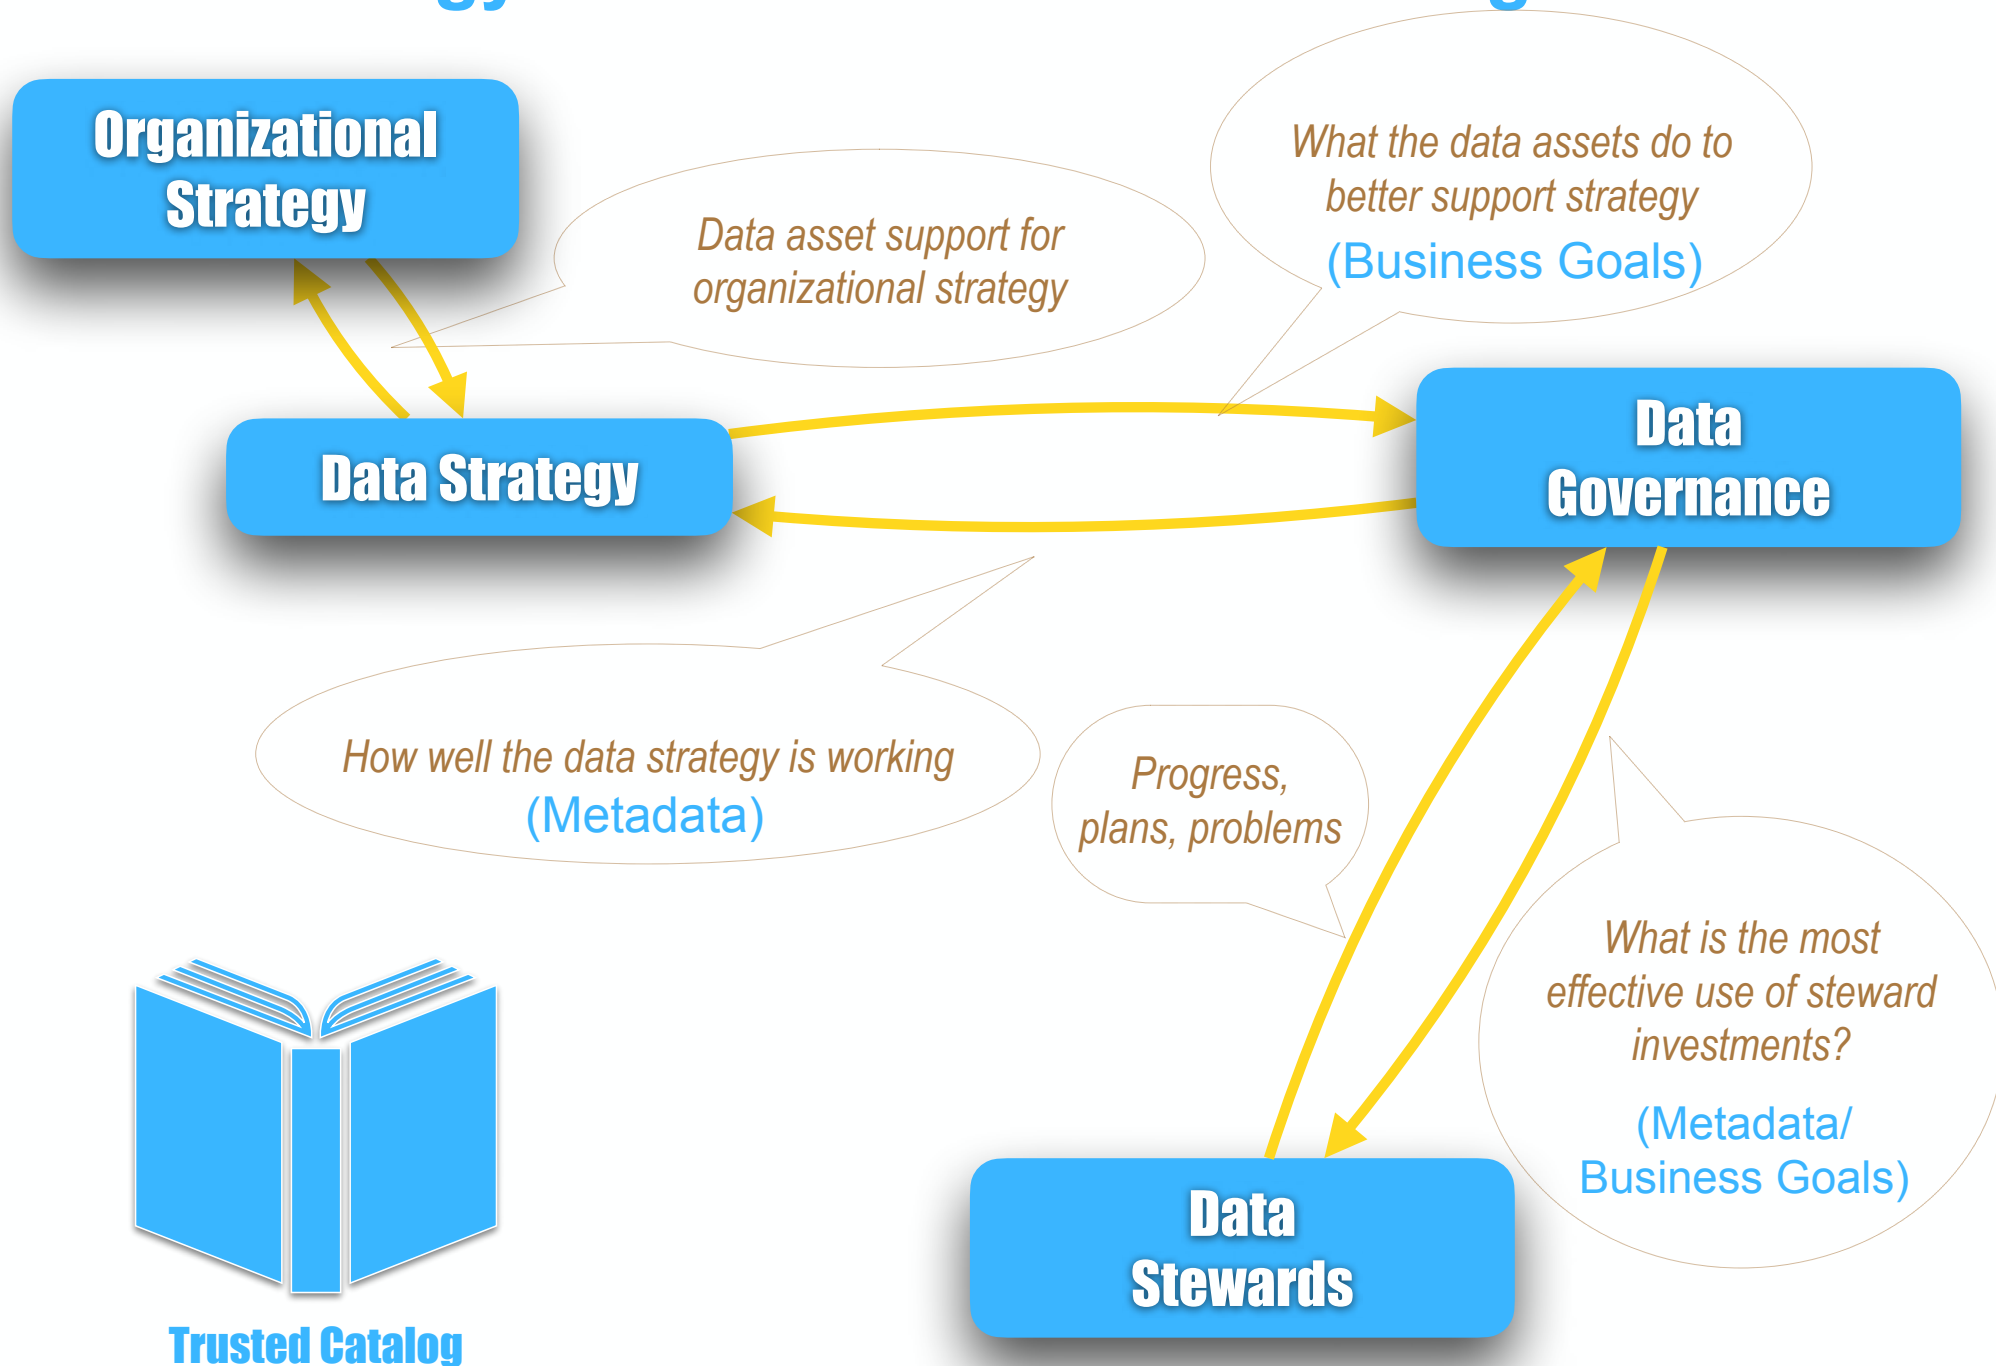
Organizational Strategy

Data asset support for organizational strategy

What the data assets do to better support strategy
(Business Goals)

Data Strategy

Data Governance

How well the data strategy is working
(Metadata)

Progress, plans, problems

What is the most effective use of steward investments?
(Metadata/ Business Goals)

Data Stewards

Trusted Catalog